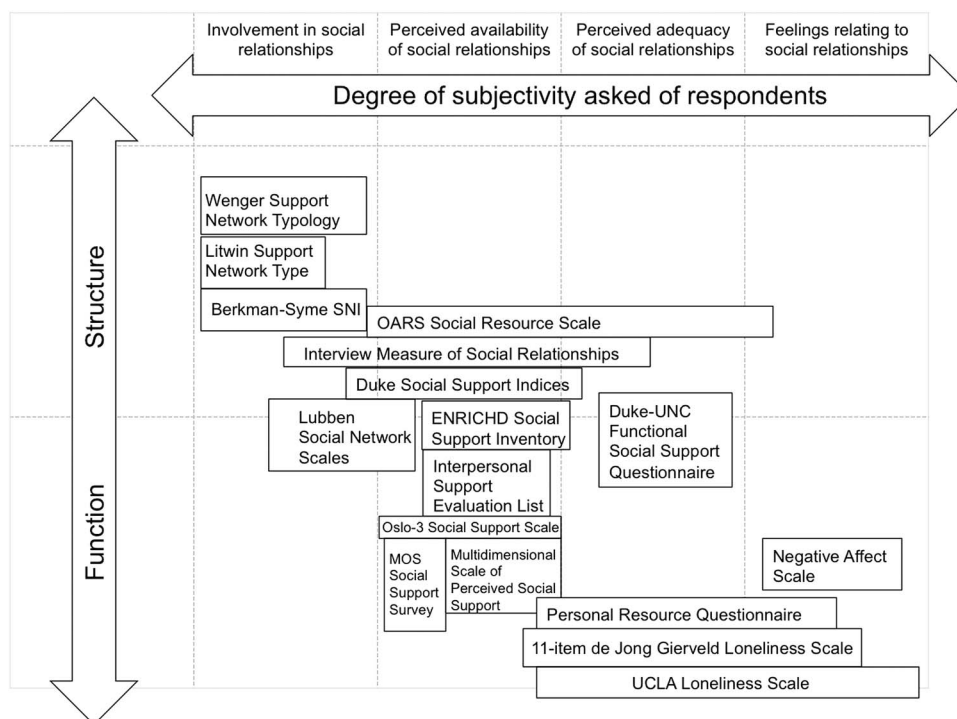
Involvement in social relationships

Perceived availability of social relationships

Perceived adequacy of social relationships

Feelings relating to social relationships

Degree of subjectivity asked of respondents

Structure

Function

Wenger Support Network Typology

Litwin Support Network Type

Berkman-Syme SNI

OARS Social Resource Scale

Interview Measure of Social Relationships

Duke Social Support Indices

Lubben Social Network Scales

ENRICHD Social Support Inventory

Duke-UNC Functional Social Support Questionnaire

Interpersonal Support Evaluation List

Oslo-3 Social Support Scale

MOS Social Support Survey

Multidimensional Scale of Perceived Social Support

Negative Affect Scale

Personal Resource Questionnaire

11-item de Jong Gierveld Loneliness Scale

UCLA Loneliness Scale